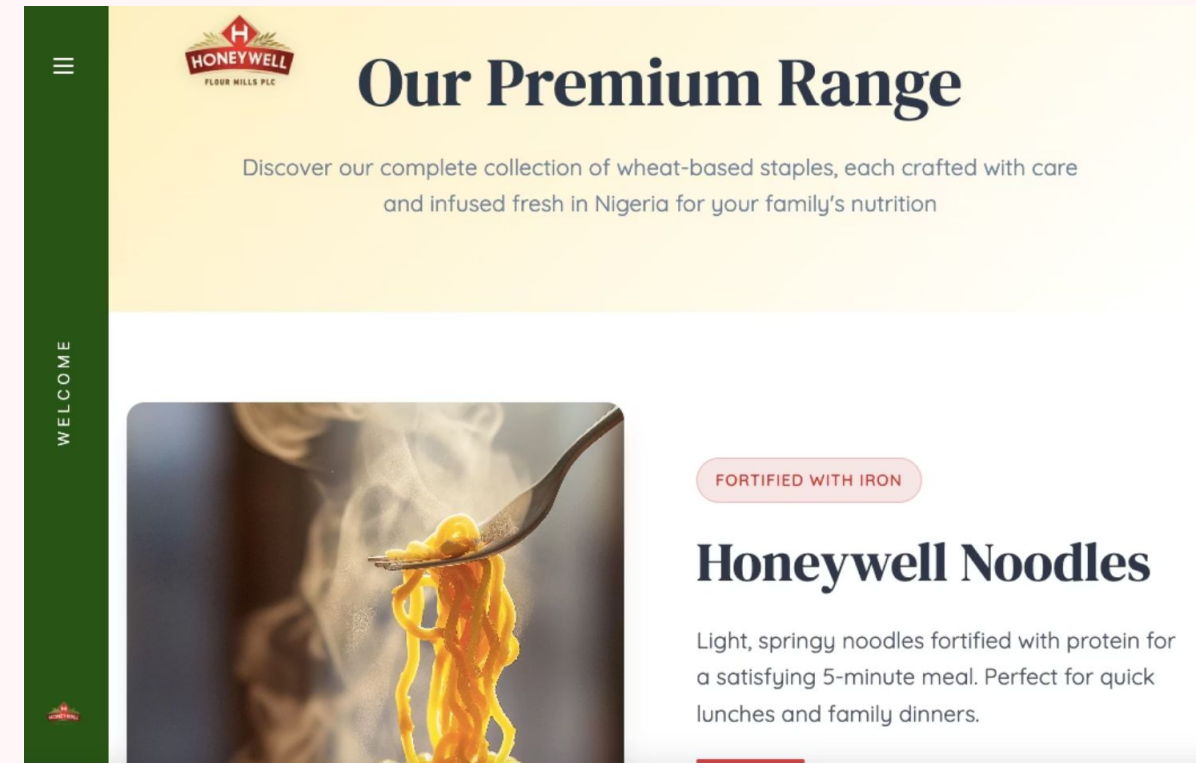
WELCOME

H
HONEYWELL
FLOUR MILLS PLC

Our Premium Range

Discover our complete collection of wheat-based staples, each crafted with care and infused fresh in Nigeria for your family's nutrition

FORTIFIED WITH IRON

Honeywell Noodles

Light, springy noodles fortified with protein for a satisfying 5-minute meal. Perfect for quick lunches and family dinners.